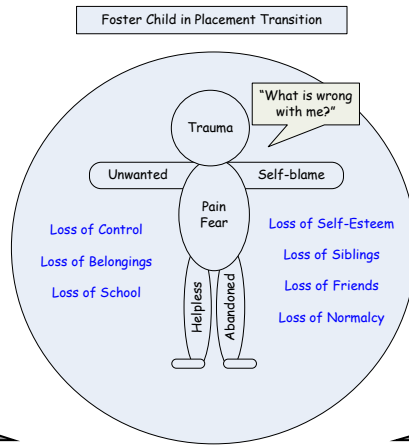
Foster Child in Placement Transition

"What is wrong with me?"

Trauma

Unwanted

Self-blame

Pain
Fear

Loss of Control

Loss of Belongings

Loss of School

Loss of Self-Esteem

Loss of Siblings

Loss of Friends

Loss of Normalcy

Helpless

Abandoned